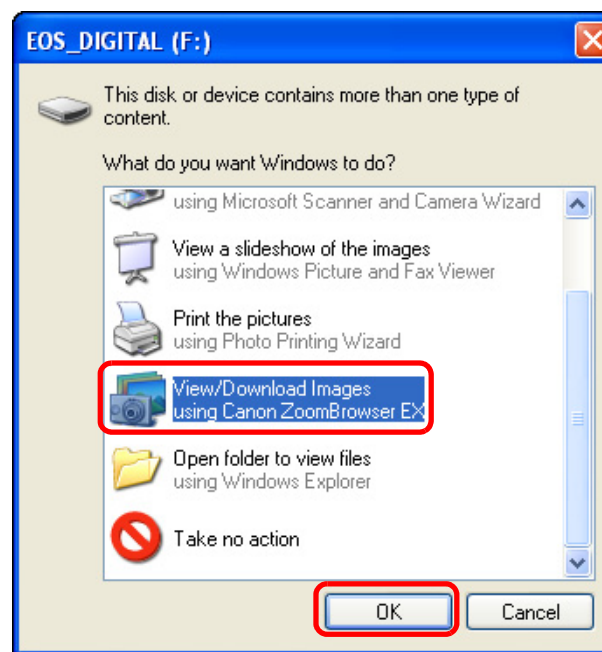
EOS_DIGITAL (F:)

This disk or device contains more than one type of content.

What do you want Windows to do?

using Microsoft Scanner and Camera Wizard

View a slideshow of the images
using Windows Picture and Fax Viewer

Print the pictures
using Photo Printing Wizard

View/Download Images
using Canon ZoomBrowser EX

Open folder to view files
using Windows Explorer

Take no action

OK

Cancel